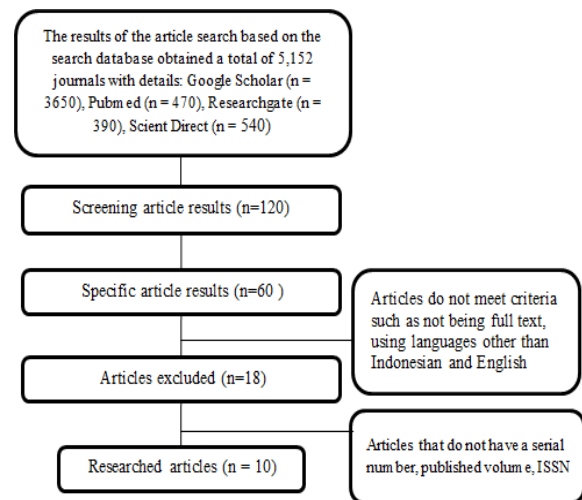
The results of the article search based on the search database obtained a total of 5,152 journals with details: Google Scholar (n = 3650), Pubmed (n = 470), Researchgate (n = 390), Scient Direct (n = 540)

Screening article results (n=120)

Specific article results (n=60 )

Articles do not meet criteria such as not being full text, using languages other than Indonesian and English

Articles excluded (n=18)

Articles that do not have a serial number, published volume, ISSN

Researched articles (n = 10)